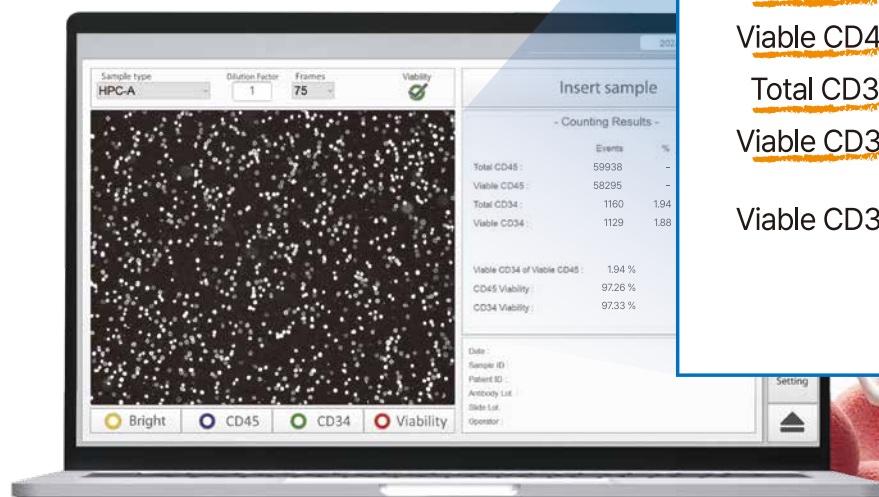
202

Sample type
HPC-A

Dilution Factor
1

Frames
75

Viability

Insert sample

- Counting Results -

| | Events | % |
|---|---|---|
| Total CD45 : | 59938 | – |
| Viable CD45 : | 58295 | – |
| Total CD34 : | 1160 | 1.94 |
| Viable CD34 : | 1129 | 1.88 |

Viable CD34 of Viable CD45 : 1.94 %
CD45 Viability : 97.26 %
CD34 Viability : 97.33 %

Date :
Sample ID :
Patient ID :
Antibody Lot :
Slide Lot :
Operator :

Bright
CD45
CD34
Viability

Setting

Viable CD4
Total CD3
Viable CD3
Viable CD3